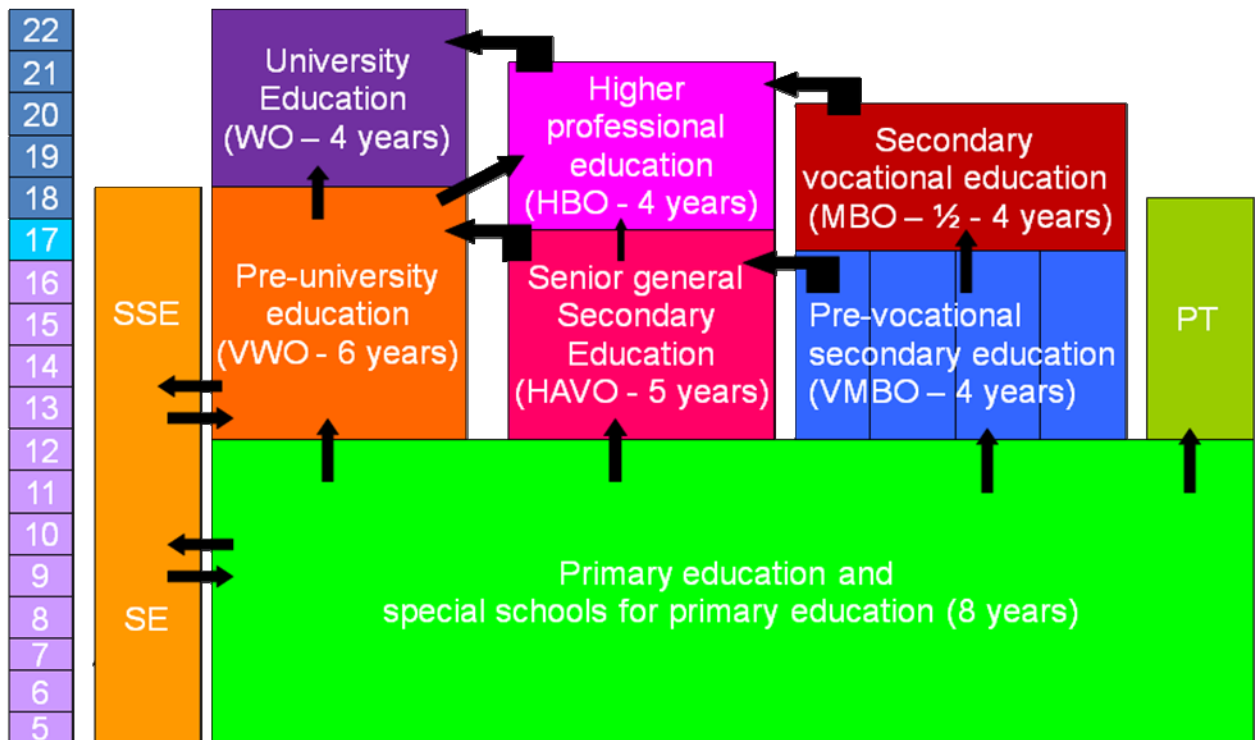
22
21
20
19
18
17
16
15
14
13
12
11
10
9
8
7
6
5

University Education (WO – 4 years)

Higher professional education (HBO - 4 years)

Secondary vocational education (MBO – ½ - 4 years)

SSE

Pre-university education (VWO - 6 years)

Senior general Secondary Education (HAVO - 5 years)

Pre-vocational secondary education (VMBO – 4 years)

PT

SE

Primary education and special schools for primary education (8 years)